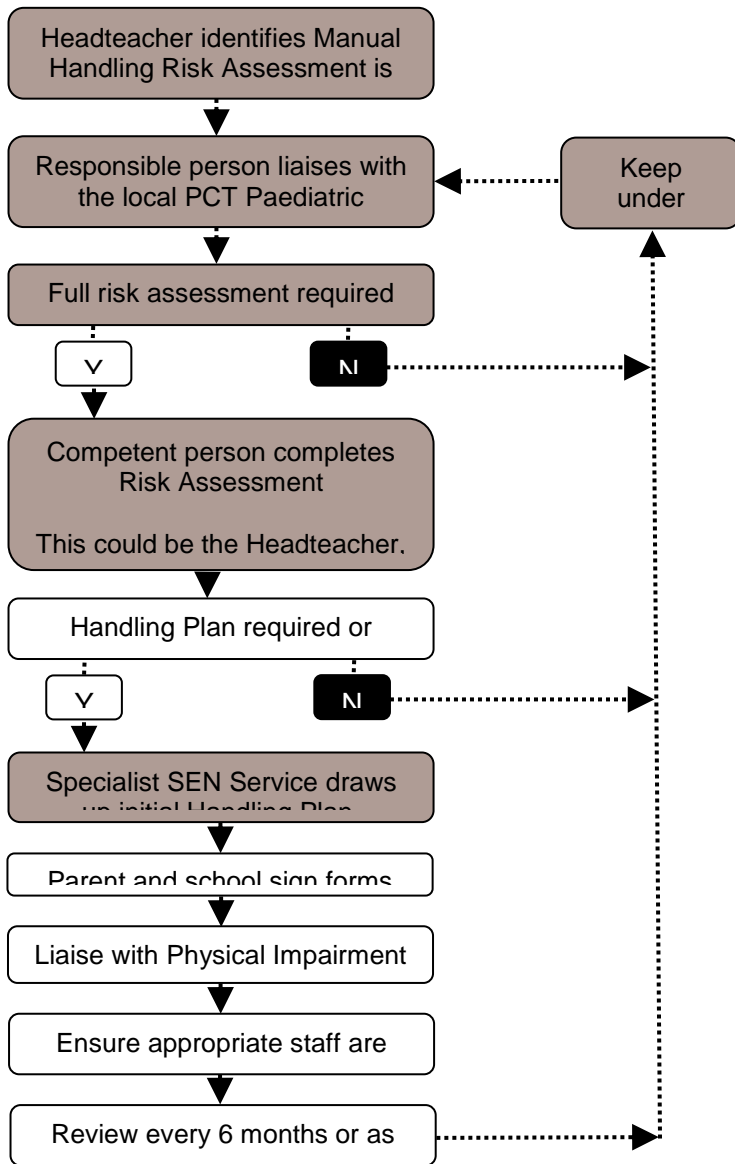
Headteacher identifies Manual Handling Risk Assessment is

Responsible person liaises with the local PCT Paediatric

Keep under

Full risk assessment required

Y

N

Competent person completes Risk Assessment

This could be the Headteacher,

Handling Plan required or

Y

N

Specialist SEN Service draws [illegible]

Parent and school sign forms

Liaise with Physical Impairment

Ensure appropriate staff are

Review every 6 months or as